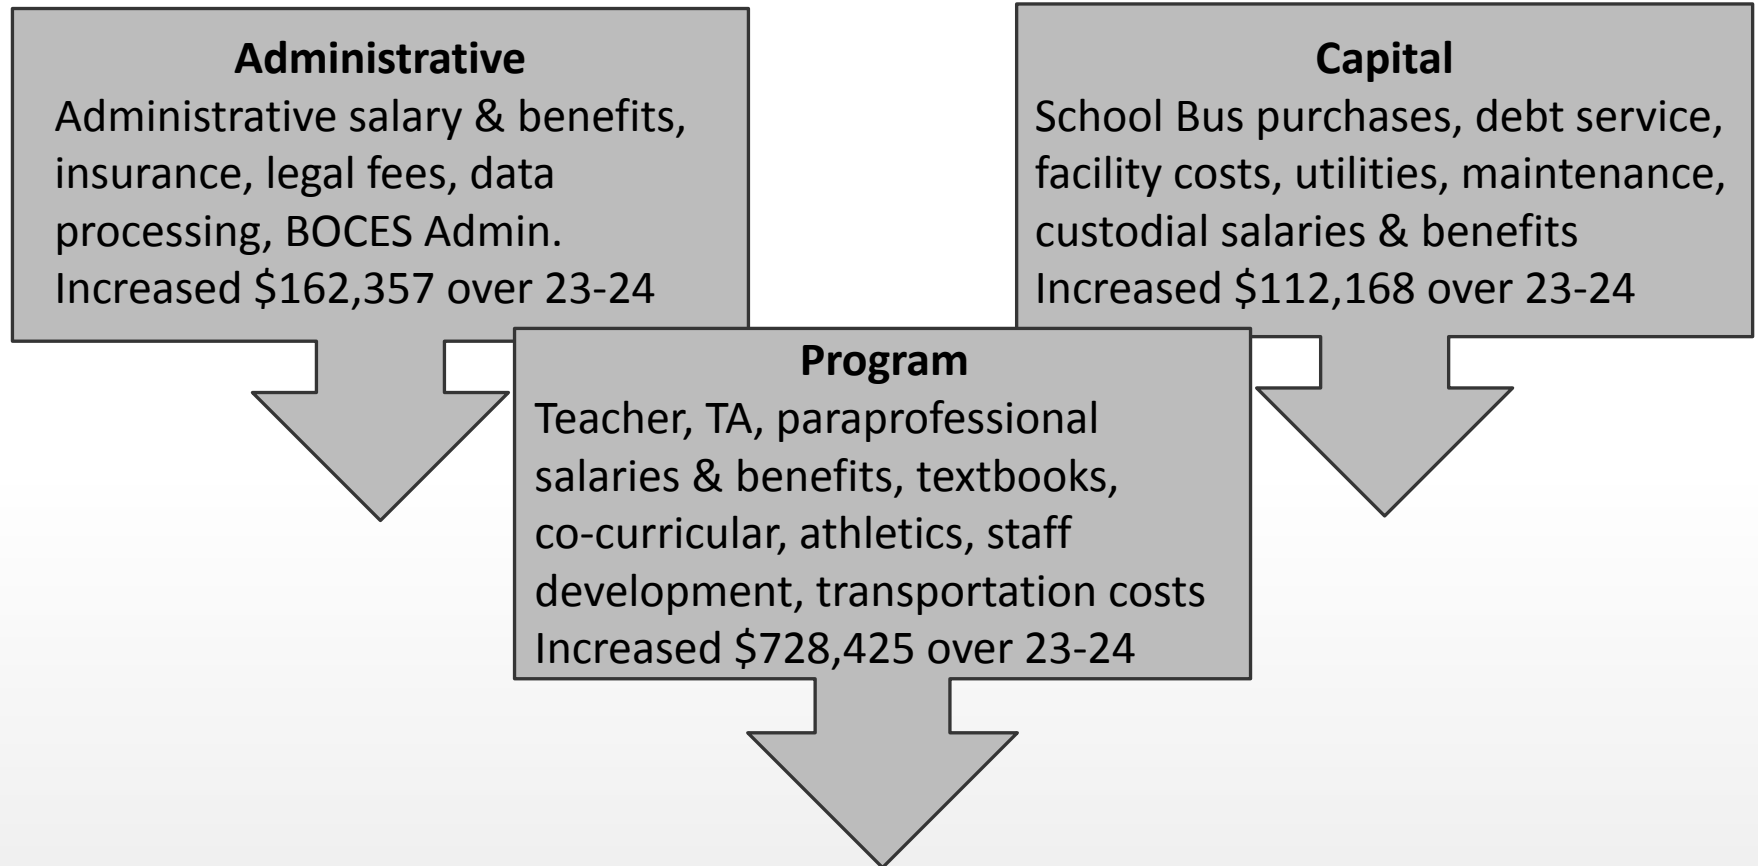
**Administrative**
Administrative salary & benefits, insurance, legal fees, data processing, BOCES Admin.
Increased \$162,357 over 23-24

**Capital**
School Bus purchases, debt service, facility costs, utilities, maintenance, custodial salaries & benefits
Increased \$112,168 over 23-24

**Program**
Teacher, TA, paraprofessional salaries & benefits, textbooks, co-curricular, athletics, staff development, transportation costs
Increased \$728,425 over 23-24